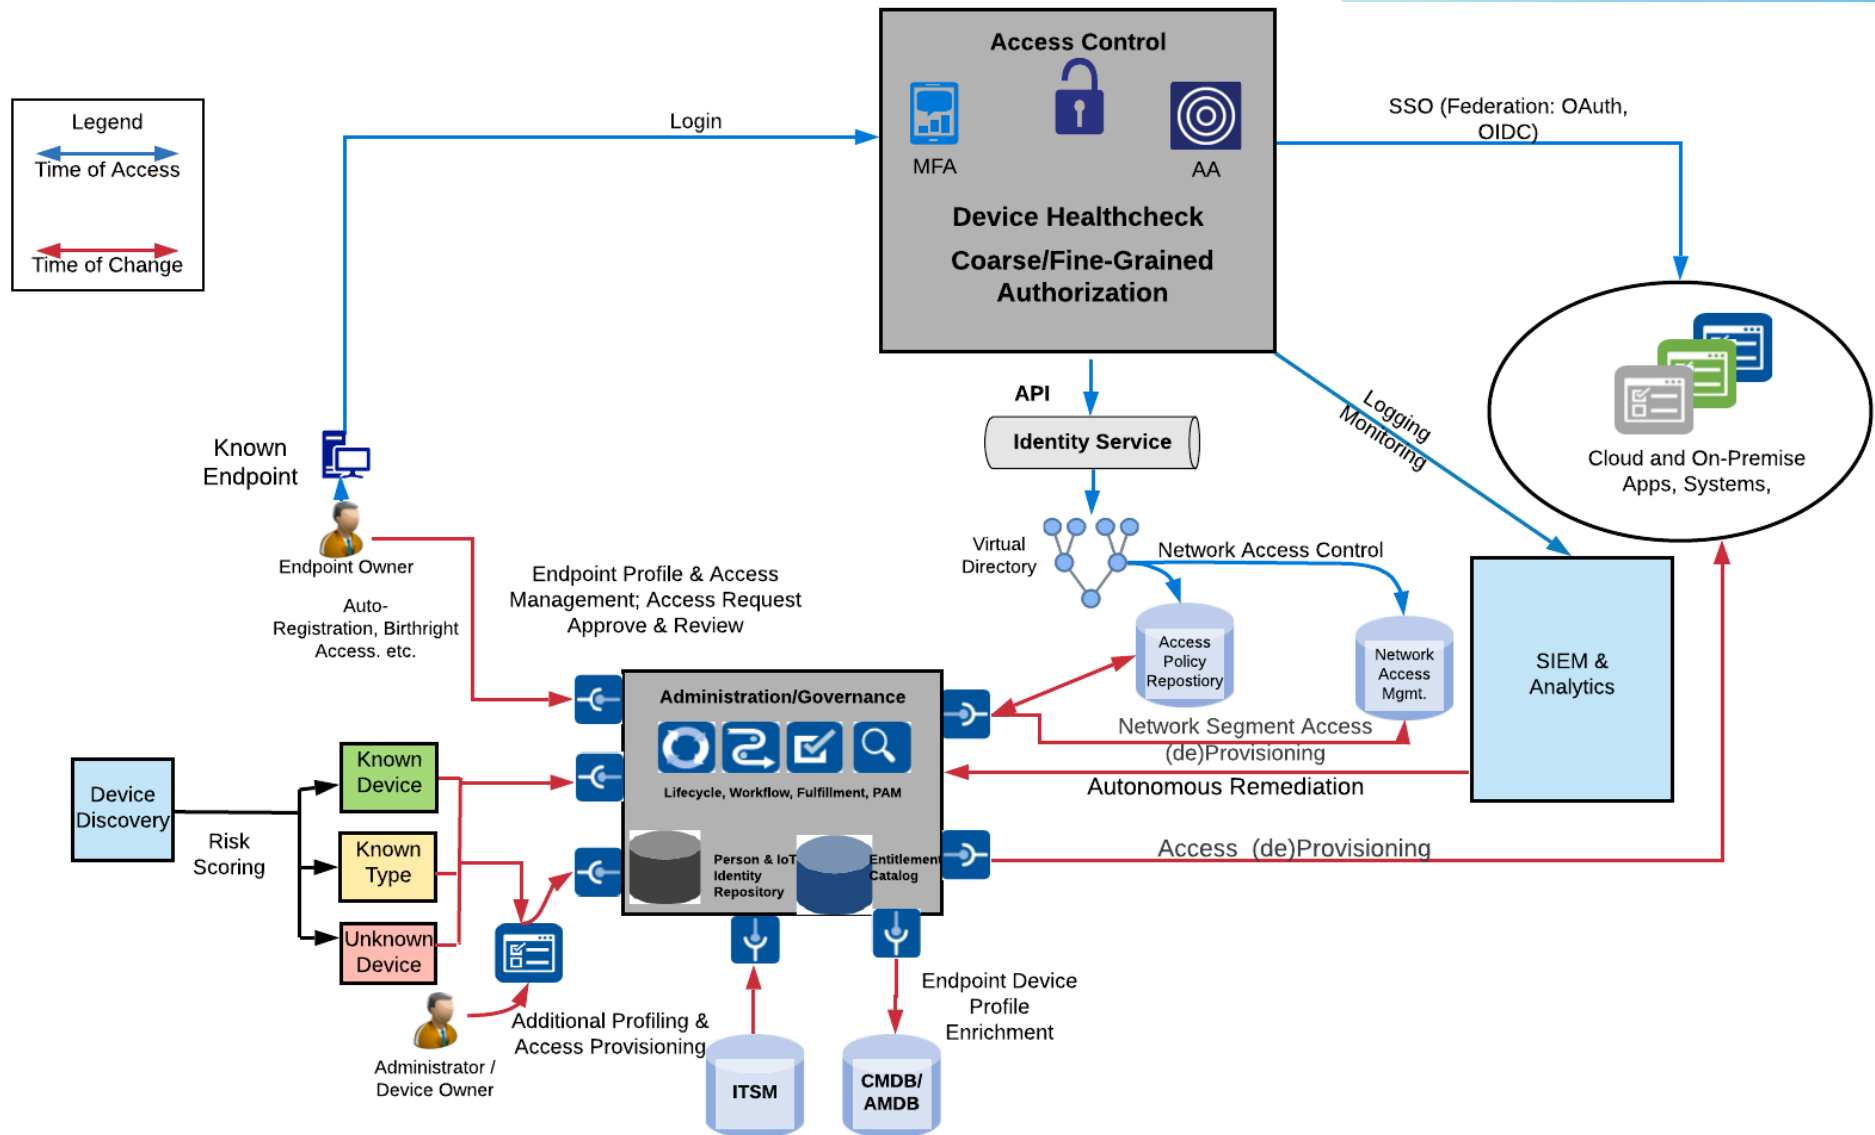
Legend
Time of Access
Time of Change

Login

Access Control
MFA
AA
Device Healthcheck
Coarse/Fine-Grained Authorization

SSO (Federation: OAuth, OIDC)

Cloud and On-Premise Apps, Systems,

API
Identity Service

Logging Monitoring

Known Endpoint
Endpoint Owner
Auto-Registration, Birthright Access. etc.

Endpoint Profile & Access Management; Access Request Approve & Review

Virtual Directory
Network Access Control
Access Policy Repostiory
Network Access Mgmt.

SIEM & Analytics

Administration/Governance
Lifecycle, Workflow, Fulfillment, PAM
Person & IoT Identity Repository
Entitlement Catalog

Network Segment Access (de)Provisioning
Autonomous Remediation
Access (de)Provisioning

Device Discovery
Risk Scoring
Known Device
Known Type
Unknown Device

Administrator / Device Owner
Additional Profiling & Access Provisioning

ITSM
CMDB/ AMDB
Endpoint Device Profile Enrichment